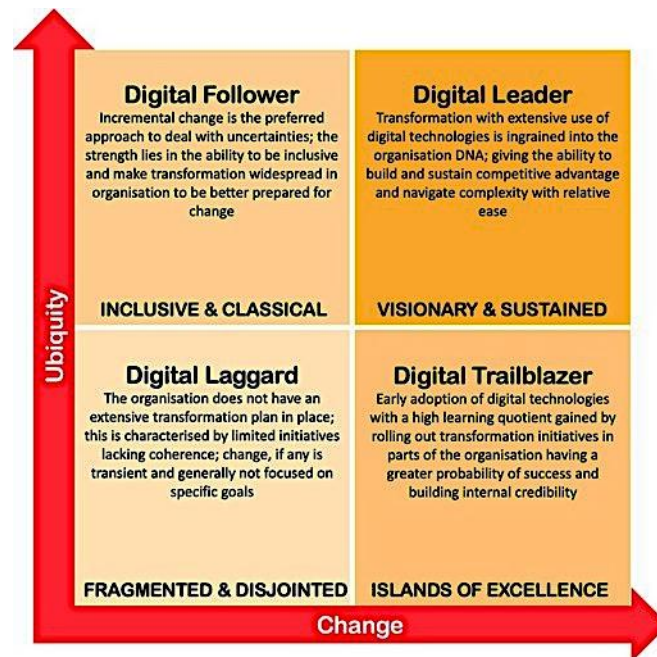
Digital Follower
Incremental change is the preferred approach to deal with uncertainties; the strength lies in the ability to be inclusive and make transformation widespread in organisation to be better prepared for change

INCLUSIVE & CLASSICAL

Digital Leader
Transformation with extensive use of digital technologies is ingrained into the organisation DNA; giving the ability to build and sustain competitive advantage and navigate complexity with relative ease

VISIONARY & SUSTAINED

Digital Laggard
The organisation does not have an extensive transformation plan in place; this is characterised by limited initiatives lacking coherence; change, if any is transient and generally not focused on specific goals

FRAGMENTED & DISJOINTED

Digital Trailblazer
Early adoption of digital technologies with a high learning quotient gained by rolling out transformation initiatives in parts of the organisation having a greater probability of success and building internal credibility

ISLANDS OF EXCELLENCE

Ubiquity

Change